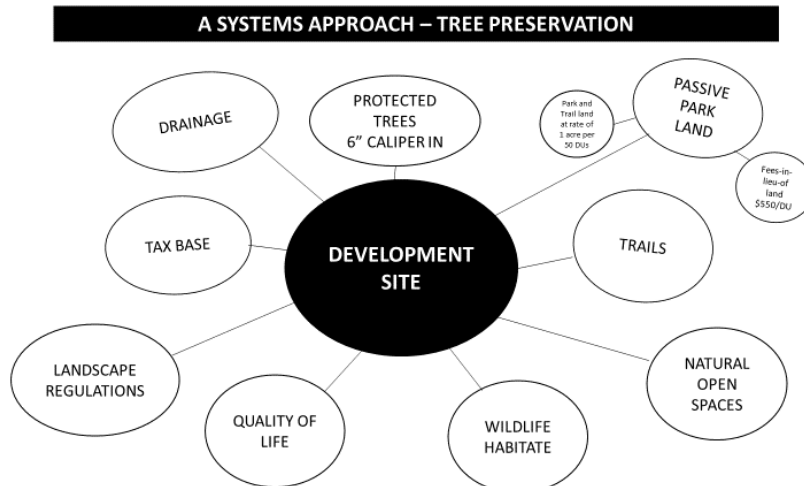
A SYSTEMS APPROACH – TREE PRESERVATION

DRAINAGE

PROTECTED TREES 6" CALIPER IN

Park and Trail land at rate of 1 acre per 50 DUs

PASSIVE PARK LAND

Fees-in-lieu-of land $550/DU

TAX BASE

DEVELOPMENT SITE

TRAILS

LANDSCAPE REGULATIONS

QUALITY OF LIFE

WILDLIFE HABITATE

NATURAL OPEN SPACES